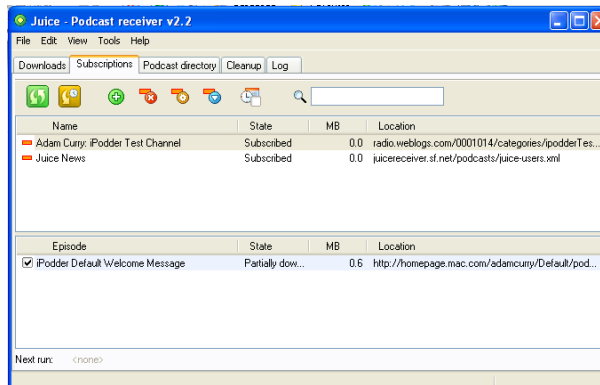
Juice - Podcast receiver v2.2

File Edit View Tools Help

Downloads Subscriptions Podcast directory Cleanup Log

| Name | State | MB | Location |
|---|---|---|---|
| Adam Curry: iPodder Test Channel | Subscribed | 0.0 | radio.weblogs.com/0001014/categories/ipodderTes... |
| Juice News | Subscribed | 0.0 | juicereceiver.sf.net/podcasts/juice-users.xml |

| Episode | State | MB | Location |
|---|---|---|---|
| iPodder Default Welcome Message | Partially dow... | 0.6 | http://homepage.mac.com/adamcurry/Default/pod... |

Next run: <none>